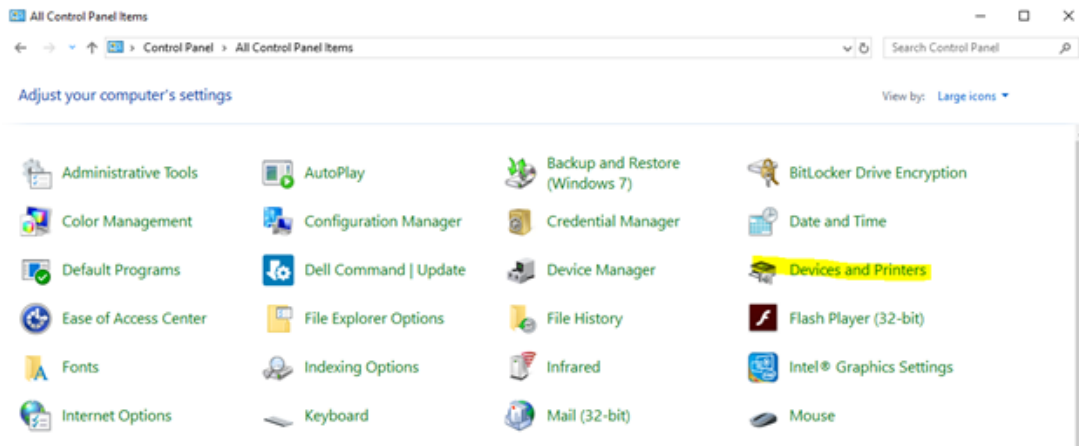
All Control Panel Items

> Control Panel > All Control Panel Items

Search Control Panel

Adjust your computer's settings

View by: Large icons

Administrative Tools
AutoPlay
Backup and Restore (Windows 7)
BitLocker Drive Encryption
Color Management
Configuration Manager
Credential Manager
Date and Time
Default Programs
Dell Command | Update
Device Manager
Devices and Printers
Ease of Access Center
File Explorer Options
File History
Flash Player (32-bit)
Fonts
Indexing Options
Infrared
Intel® Graphics Settings
Internet Options
Keyboard
Mail (32-bit)
Mouse